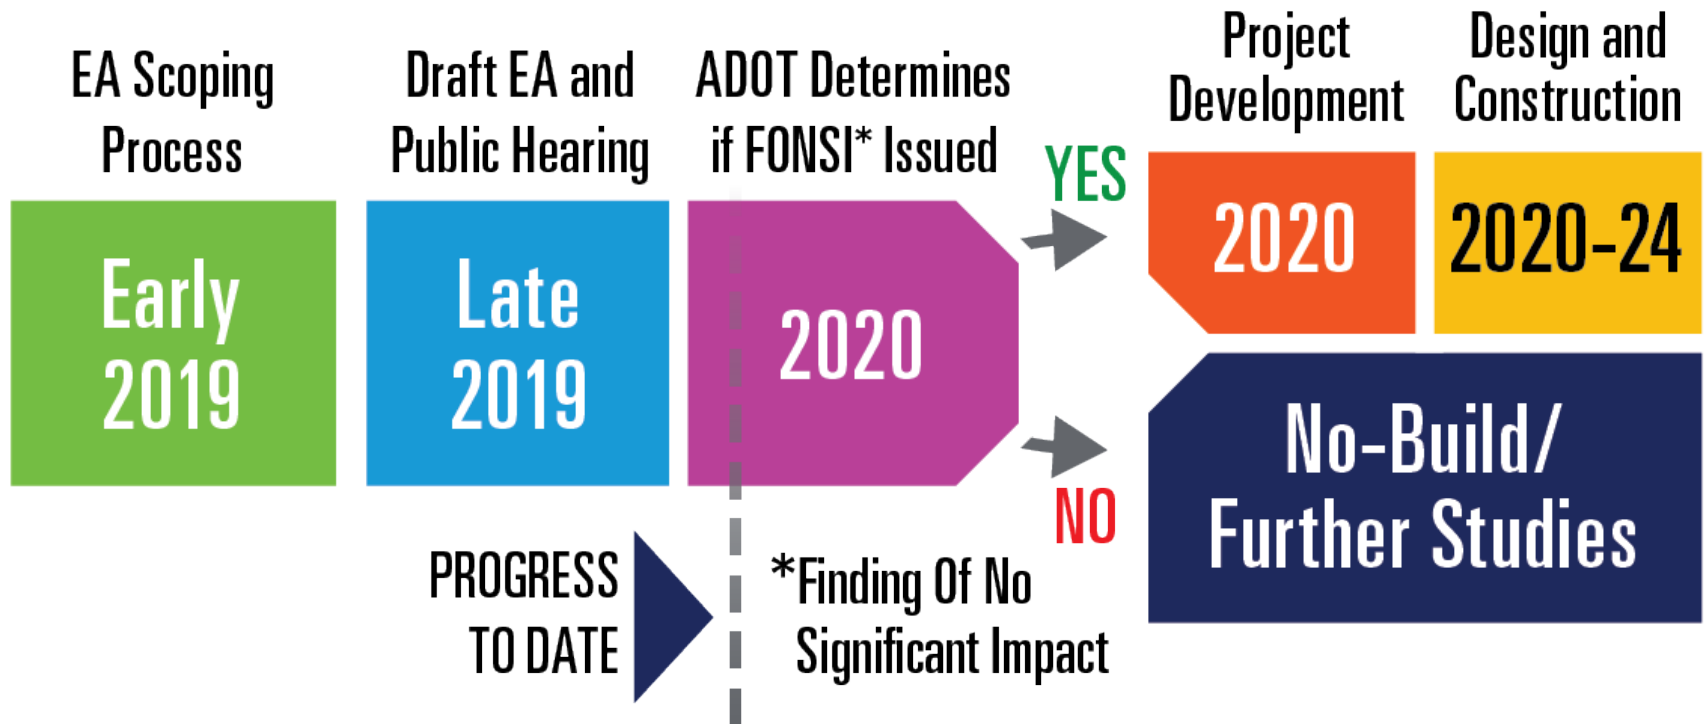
EA Scoping Process

Early 2019

Draft EA and Public Hearing

Late 2019

ADOT Determines if FONSI* Issued

2020

YES

Project Development

2020

Design and Construction

2020-24

NO

No-Build/ Further Studies

PROGRESS TO DATE

*Finding Of No Significant Impact